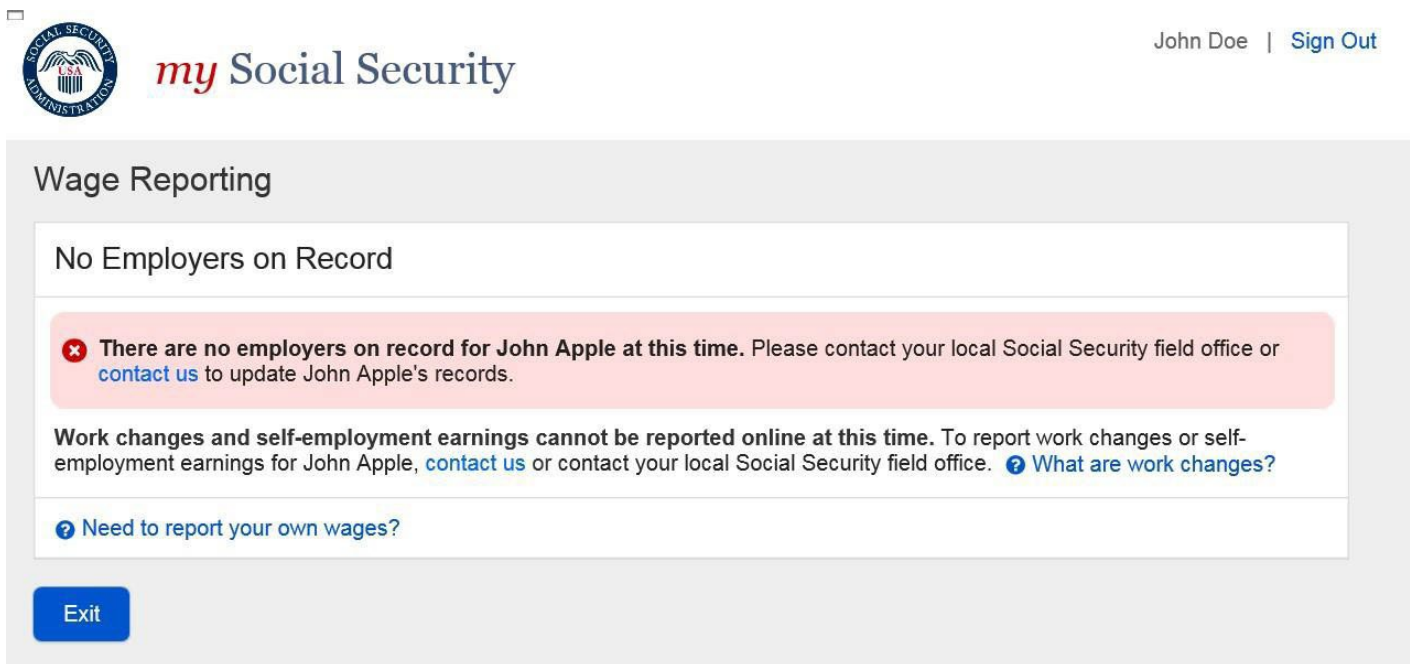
SOCIAL SECURITY ADMINISTRATION USA

my Social Security

John Doe | Sign Out

Wage Reporting

No Employers on Record

There are no employers on record for John Apple at this time. Please contact your local Social Security field office or contact us to update John Apple's records.

Work changes and self-employment earnings cannot be reported online at this time. To report work changes or self-employment earnings for John Apple, contact us or contact your local Social Security field office. What are work changes?

Need to report your own wages?

Exit